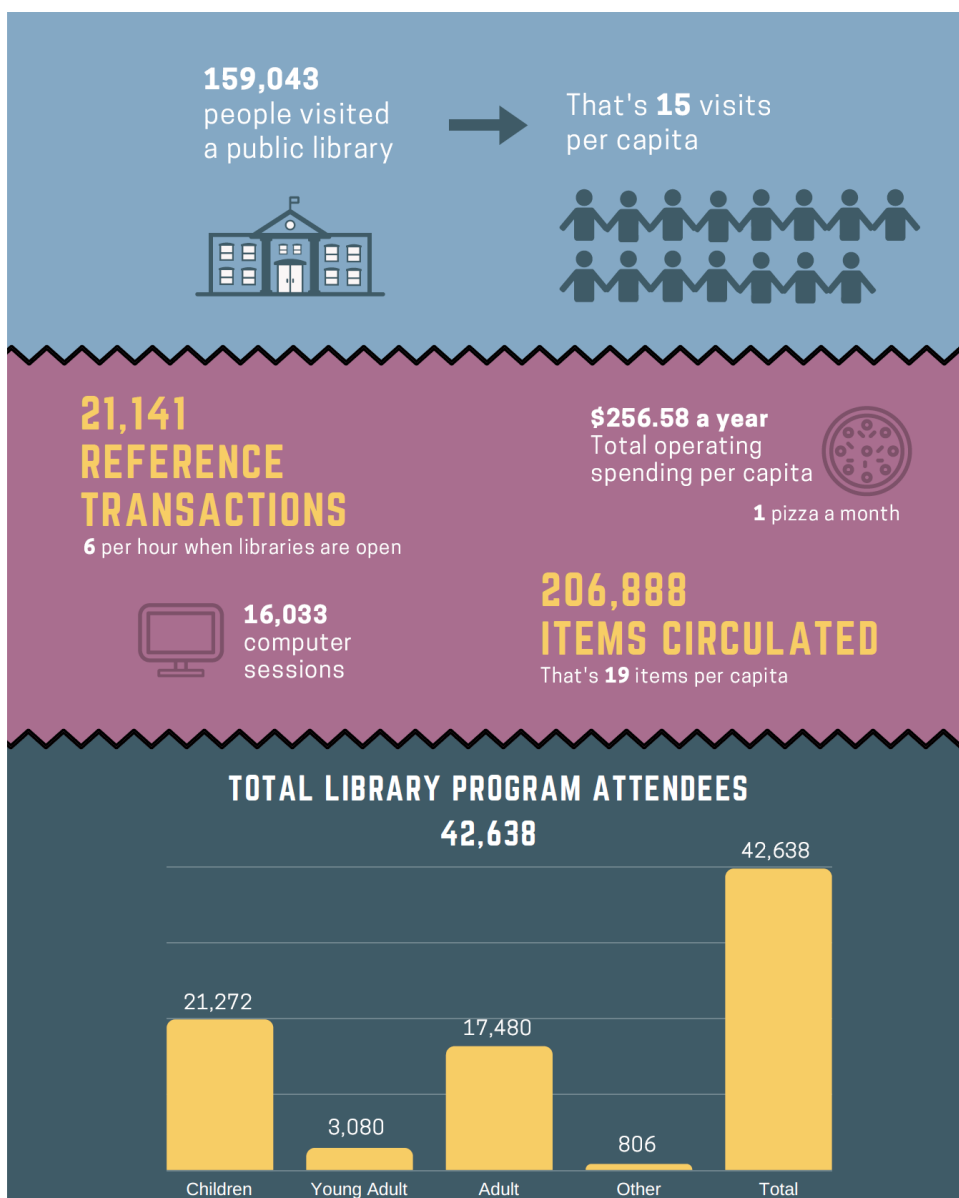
159,043
people visited a public library

That's 15 visits per capita

21,141
REFERENCE TRANSACTIONS
6 per hour when libraries are open

$256.58 a year
Total operating spending per capita

1 pizza a month

16,033
computer sessions

206,888
ITEMS CIRCULATED
That's 19 items per capita

TOTAL LIBRARY PROGRAM ATTENDEES
42,638

| Children | Young Adult | Adult | Other | Total |
|---|---|---|---|---|
| 21,272 | 3,080 | 17,480 | 806 | 42,638 |